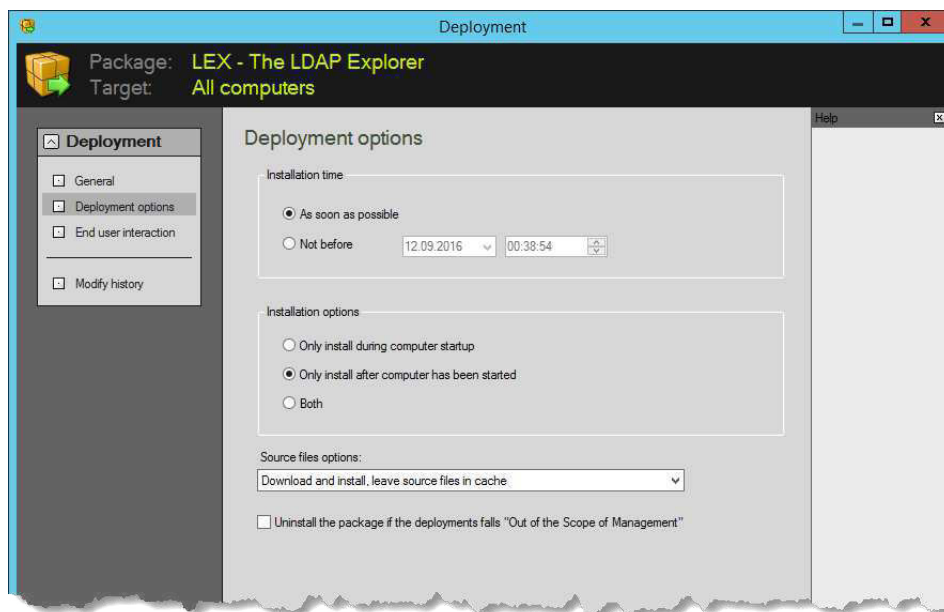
Deployment

Package: LEX - The LDAP Explorer
Target: All computers

Deployment
General
Deployment options
End user interaction
Modify history

Deployment options

Installation time
As soon as possible
Not before 12.09.2016 00:38:54

Installation options
Only install during computer startup
Only install after computer has been started
Both

Source files options:
Download and install, leave source files in cache

Uninstall the package if the deployments falls "Out of the Scope of Management"

Help